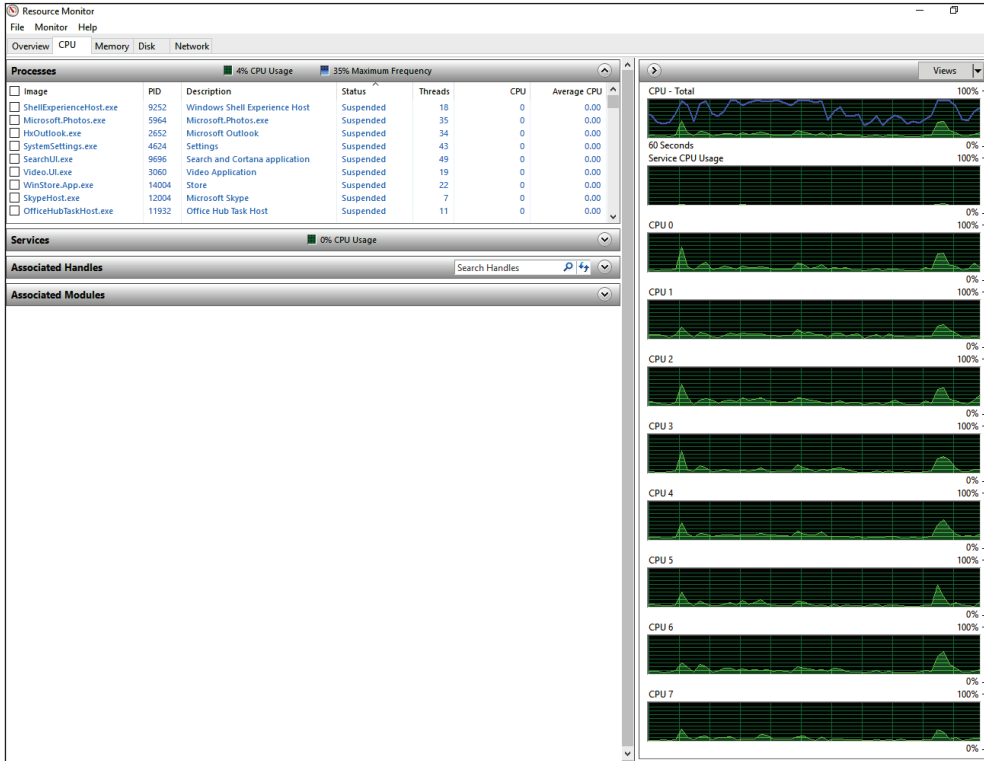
Resource Monitor

File Monitor Help

Overview CPU Memory Disk Network

Processes 4% CPU Usage 35% Maximum Frequency

| Image | PID | Description | Status | Threads | CPU | Average CPU |
|---|---|---|---|---|---|---|
| ShellExperienceHost.exe | 9252 | Windows Shell Experience Host | Suspended | 18 | 0 | 0.00 |
| Microsoft.Photos.exe | 5964 | Microsoft.Photos.exe | Suspended | 35 | 0 | 0.00 |
| HxOutlook.exe | 2652 | Microsoft Outlook | Suspended | 34 | 0 | 0.00 |
| SystemSettings.exe | 4624 | Settings | Suspended | 43 | 0 | 0.00 |
| SearchUI.exe | 9696 | Search and Cortana application | Suspended | 49 | 0 | 0.00 |
| Video.UI.exe | 3060 | Video Application | Suspended | 19 | 0 | 0.00 |
| WinStore.App.exe | 14004 | Store | Suspended | 22 | 0 | 0.00 |
| SkypeHost.exe | 12004 | Microsoft Skype | Suspended | 7 | 0 | 0.00 |
| OfficeHubTaskHost.exe | 11932 | Office Hub Task Host | Suspended | 11 | 0 | 0.00 |

Services 0% CPU Usage

Associated Handles Search Handles

Associated Modules

Views

CPU - Total 100%
60 Seconds 0%
Service CPU Usage 100%
0%
CPU 0 100%
0%
CPU 1 100%
0%
CPU 2 100%
0%
CPU 3 100%
0%
CPU 4 100%
0%
CPU 5 100%
0%
CPU 6 100%
0%
CPU 7 100%
0%